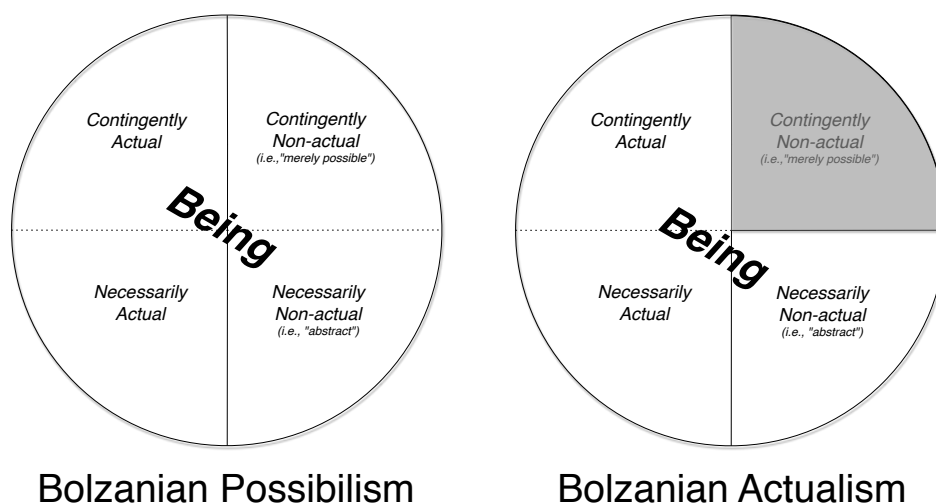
Contingently Actual

Contingently Non-actual
(i.e.,"merely possible")

Being

Necessarily Actual

Necessarily Non-actual
(i.e., "abstract")

Bolzanian Possibilism

Contingently Actual

Contingently Non-actual
(i.e.,"merely possible")

Being

Necessarily Actual

Necessarily Non-actual
(i.e., "abstract")

Bolzanian Actualism